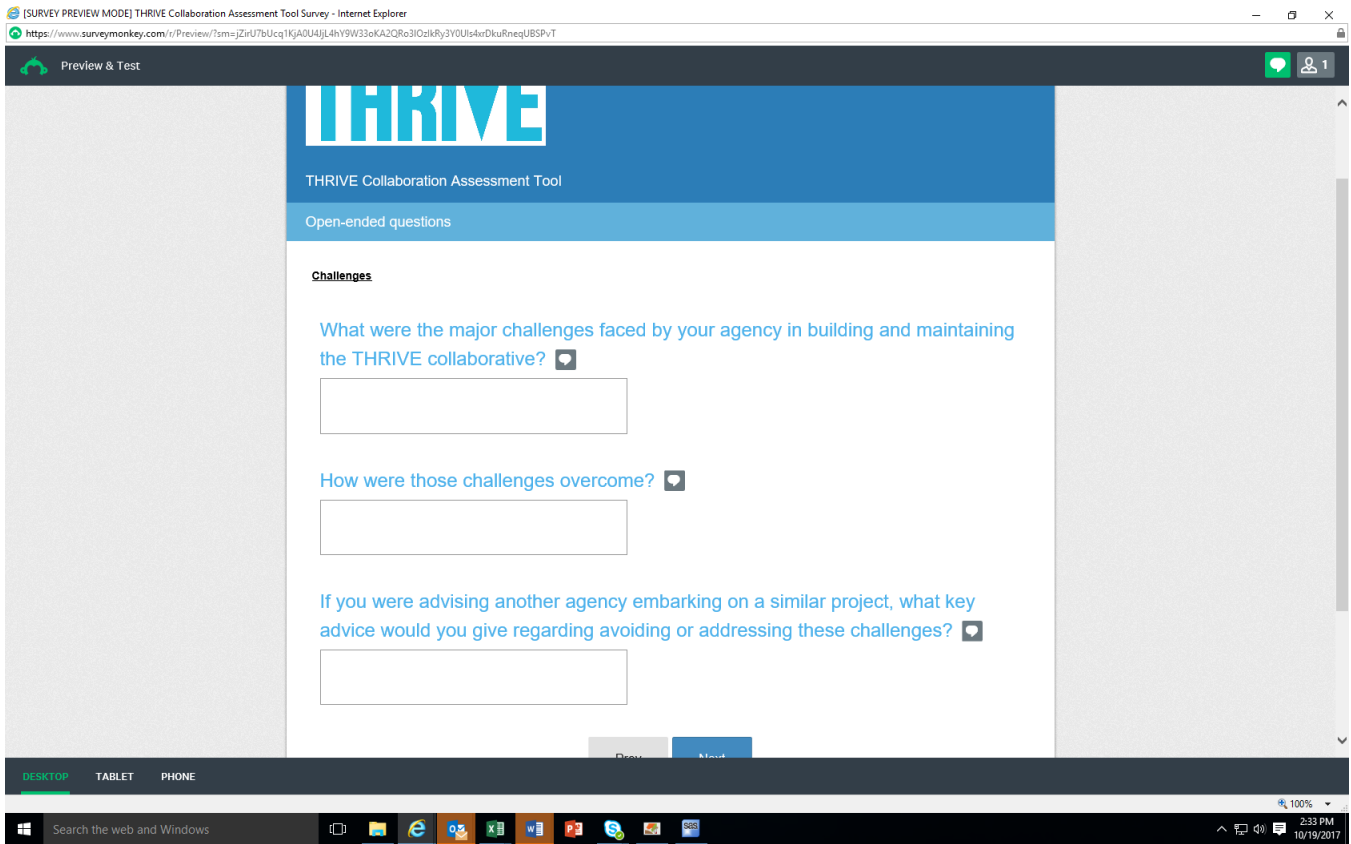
[SURVEY PREVIEW MODE] THRIVE Collaboration Assessment Tool Survey - Internet Explorer

https://www.surveymonkey.com/r/Preview/?sm=jZirU7bUcq1KjA0U4JjL4hY9W33oKA2QRo3lOzlkRy3Y0Uls4xrDkuRneqUBSPvT

Preview & Test

1

THRIVE

THRIVE Collaboration Assessment Tool

Open-ended questions

Challenges

What were the major challenges faced by your agency in building and maintaining the THRIVE collaborative?

How were those challenges overcome?

If you were advising another agency embarking on a similar project, what key advice would you give regarding avoiding or addressing these challenges?

Prev

Next

DESKTOP TABLET PHONE

100%

Search the web and Windows

2:33 PM
10/19/2017